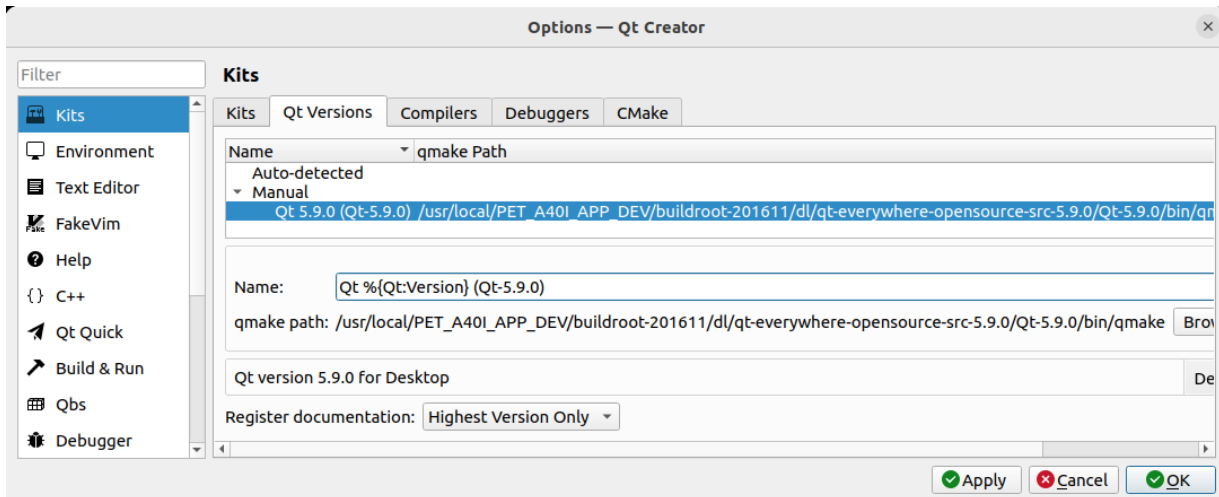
Options — Qt Creator

Filter

Kits
Environment
Text Editor
FakeVim
Help
C++
Qt Quick
Build & Run
Qbs
Debugger

Kits

Kits | Qt Versions | Compilers | Debuggers | CMake

| Name | qmake Path |
|---|---|
| Auto-detected | |
| Manual | |
| Qt 5.9.0 (Qt-5.9.0) | /usr/local/PET_A40I_APP_DEV/buildroot-201611/dl/qt-everywhere-opensource-src-5.9.0/Qt-5.9.0/bin/qm |

Name: Qt %{Qt:Version} (Qt-5.9.0)

qmake path: /usr/local/PET_A40I_APP_DEV/buildroot-201611/dl/qt-everywhere-opensource-src-5.9.0/Qt-5.9.0/bin/qmake Brov

Qt version 5.9.0 for Desktop De

Register documentation: Highest Version Only

Apply Cancel OK